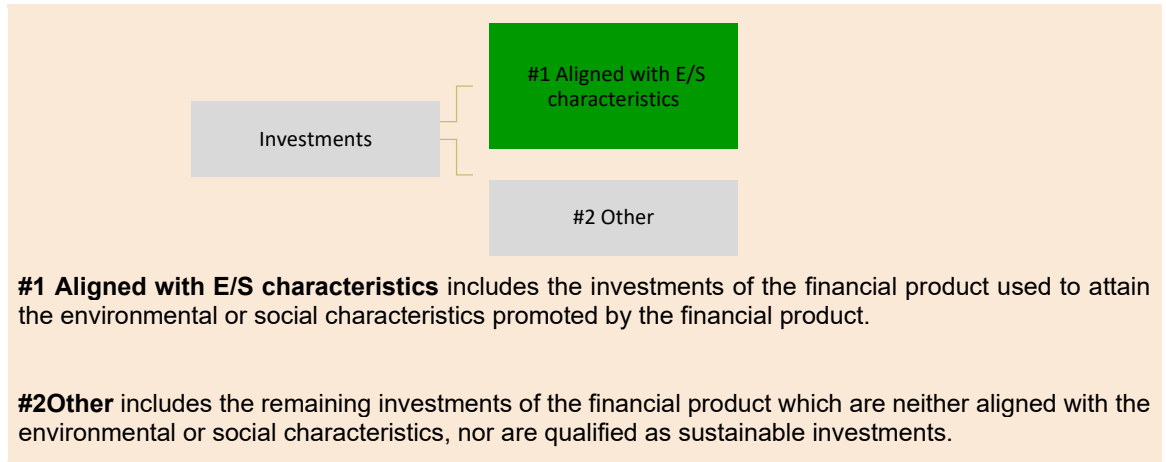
#1 Aligned with E/S characteristics

Investments

#2 Other

**#1 Aligned with E/S characteristics** includes the investments of the financial product used to attain the environmental or social characteristics promoted by the financial product.

**#2Other** includes the remaining investments of the financial product which are neither aligned with the environmental or social characteristics, nor are qualified as sustainable investments.